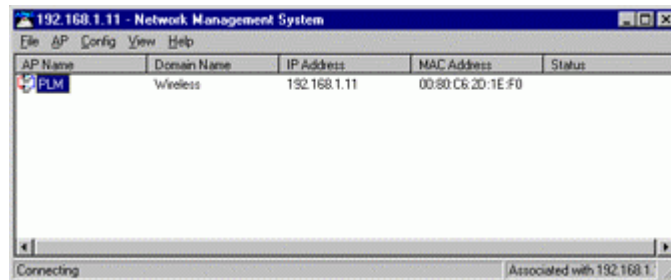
192.168.1.11 - Network Management System

File AP Config View Help

| AP Name | Domain Name | IP Address | MAC Address | Status |
|---|---|---|---|---|
| PLM | Wireless | 192.168.1.11 | 00:80:C6:2D:1E:F0 | |

Connecting

Associated with 192.168.1.